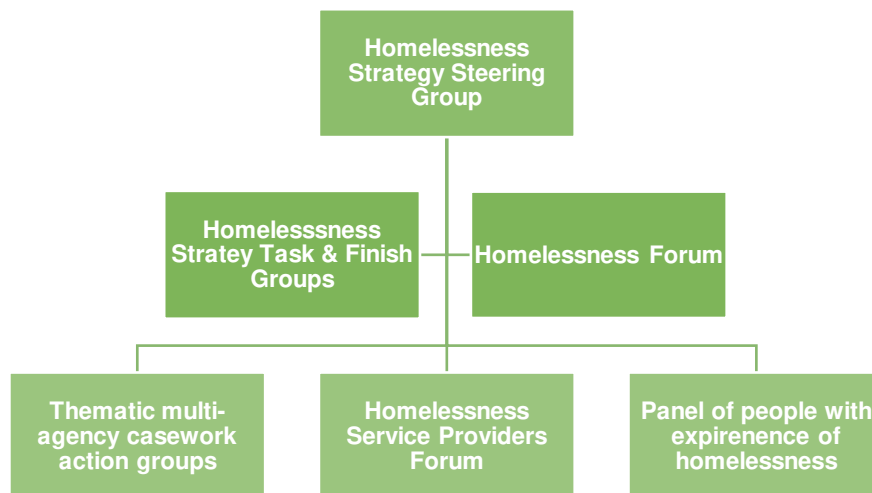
Homelessness Strategy Steering Group

Homelesssness Stratey Task & Finish Groups

Homelessness Forum

Thematic multi-agency casework action groups

Homelessness Service Providers Forum

Panel of people with expirenence of homelessness